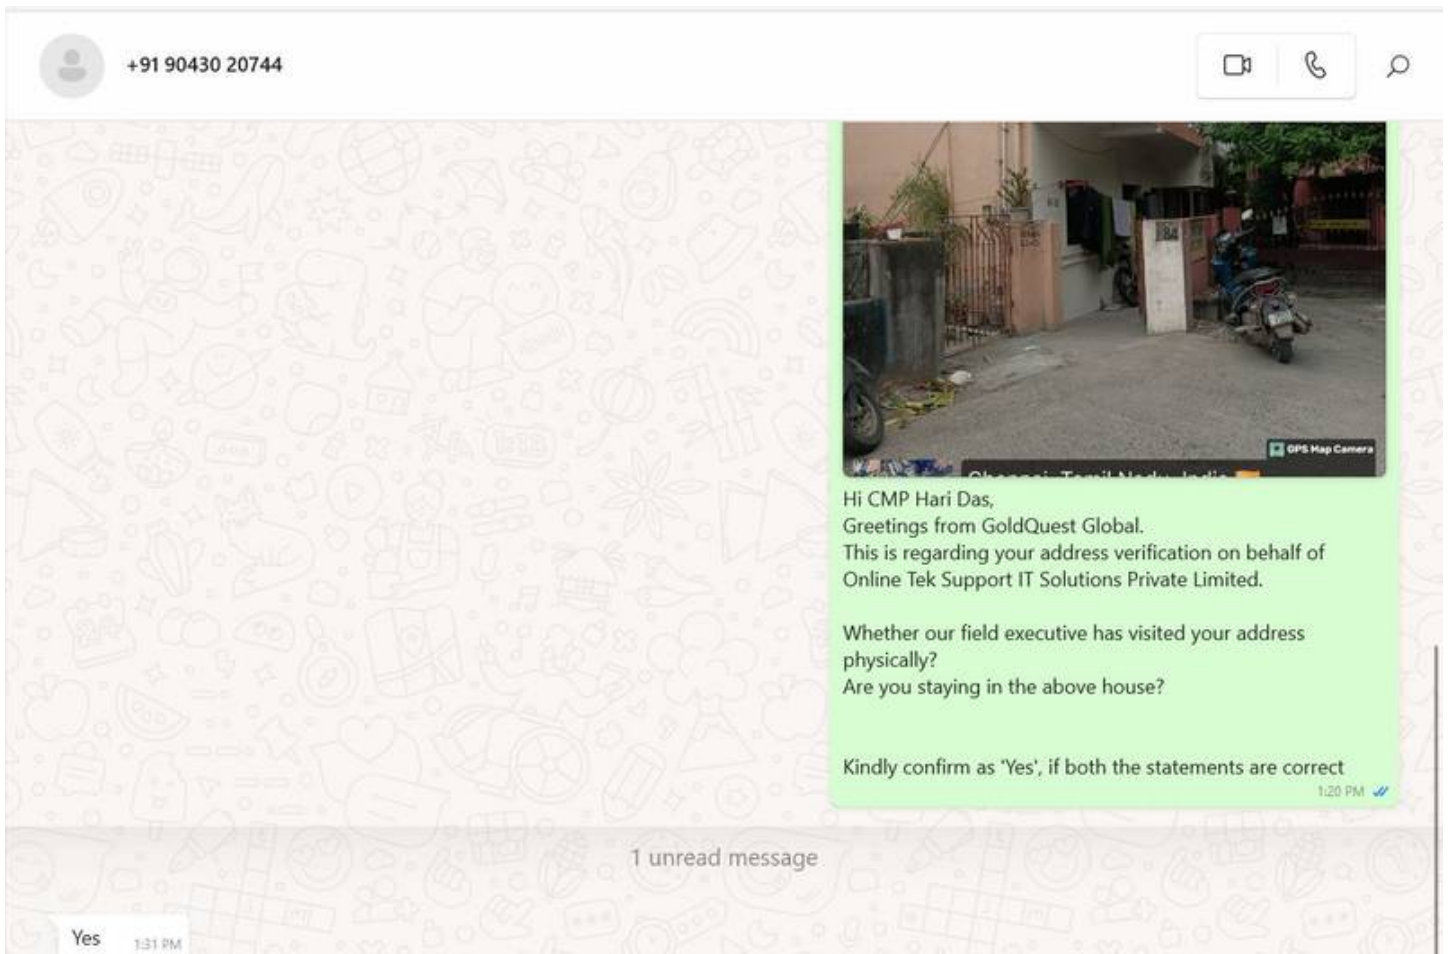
+91 90430 20744

GPS Map Camera

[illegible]

Hi CMP Hari Das,
Greetings from GoldQuest Global.
This is regarding your address verification on behalf of Online Tek Support IT Solutions Private Limited.

Whether our field executive has visited your address physically?
Are you staying in the above house?

Kindly confirm as 'Yes', if both the statements are correct
1:20 PM

1 unread message

Yes 1:31 PM